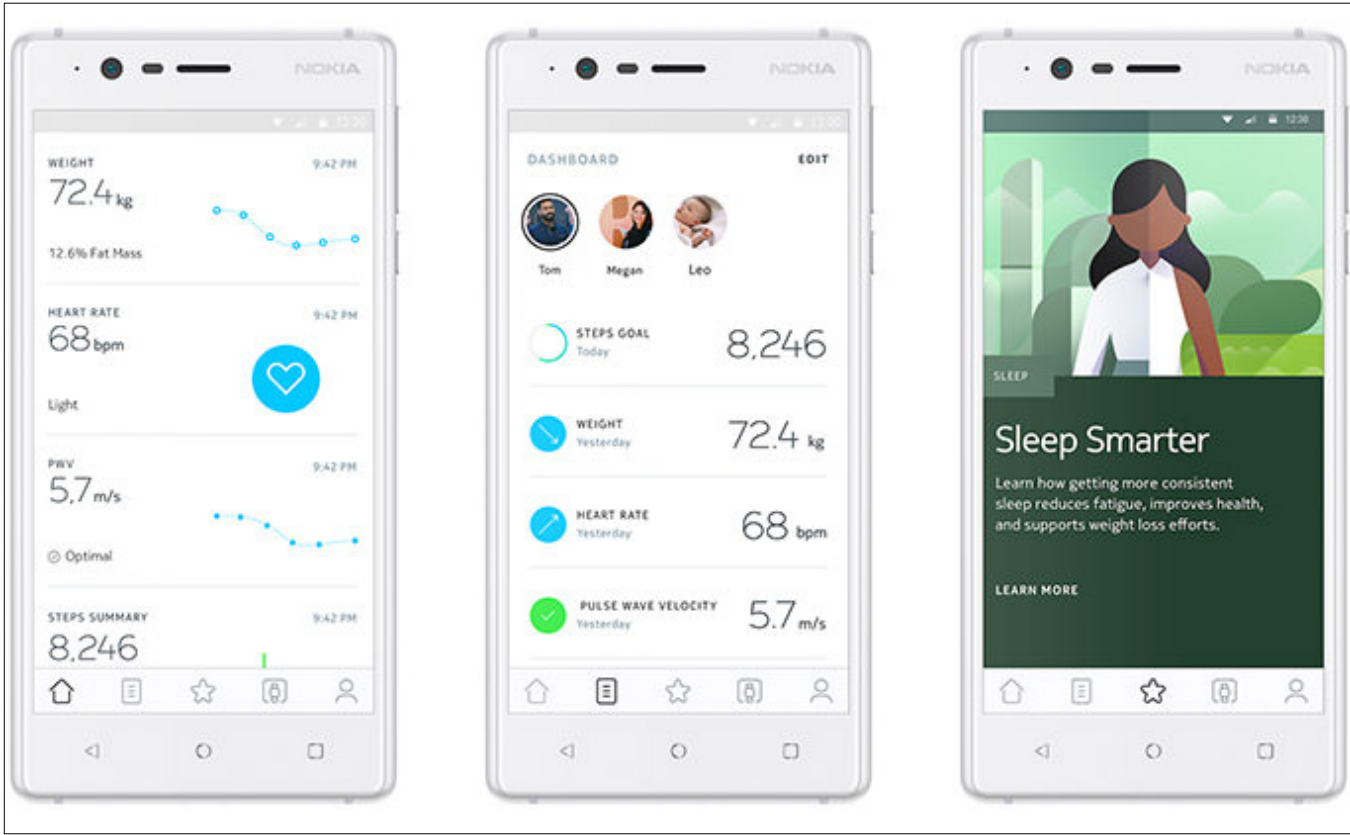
NOKIA

12:30

WEIGHT
9:42 PM
72.4 kg
12.6% Fat Mass

HEART RATE
9:42 PM
68 bpm
Light

PWV
9:42 PM
5,7 m/s
Optimal

STEPS SUMMARY
9:42 PM
8,246

NOKIA

12:30

DASHBOARD
EDIT

Tom
Megan
Leo

STEPS GOAL
Today
8,246

WEIGHT
Yesterday
72.4 kg

HEART RATE
Yesterday
68 bpm

PULSE WAVE VELOCITY
Yesterday
5.7 m/s

NOKIA

12:30

SLEEP

Sleep Smarter

Learn how getting more consistent sleep reduces fatigue, improves health, and supports weight loss efforts.

LEARN MORE